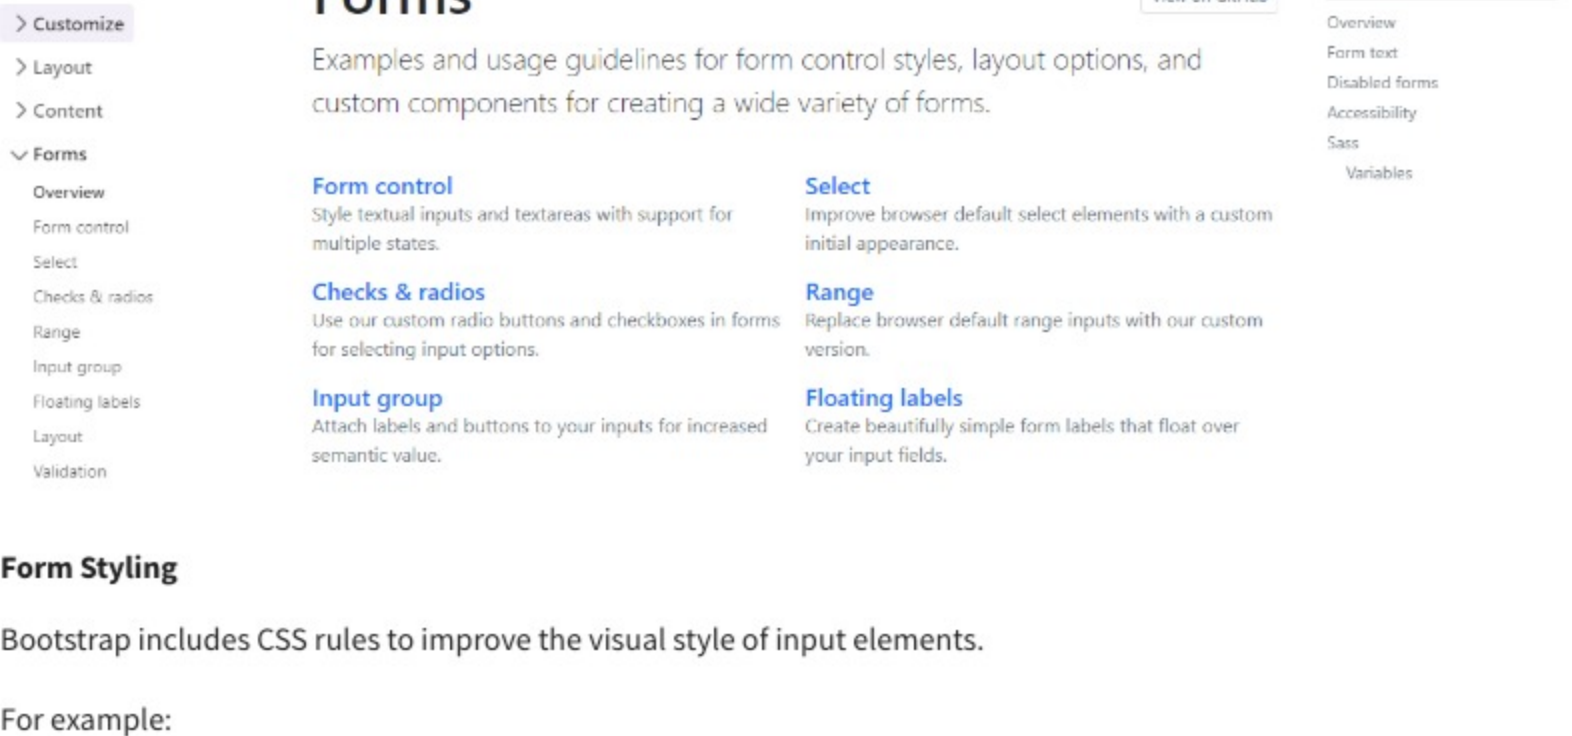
> Customize
> Layout
> Content
∨ Forms
Overview
Form control
Select
Checks & radios
Range
Input group
Floating labels
Layout
Validation

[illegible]

Examples and usage guidelines for form control styles, layout options, and custom components for creating a wide variety of forms.

Form control
Style textual inputs and textareas with support for multiple states.

Select
Improve browser default select elements with a custom initial appearance.

Checks & radios
Use our custom radio buttons and checkboxes in forms for selecting input options.

Range
Replace browser default range inputs with our custom version.

Input group
Attach labels and buttons to your inputs for increased semantic value.

Floating labels
Create beautifully simple form labels that float over your input fields.

Overview
Form text
Disabled forms
Accessibility
Sass
Variables

Form Styling

Bootstrap includes CSS rules to improve the visual style of input elements.

For example: